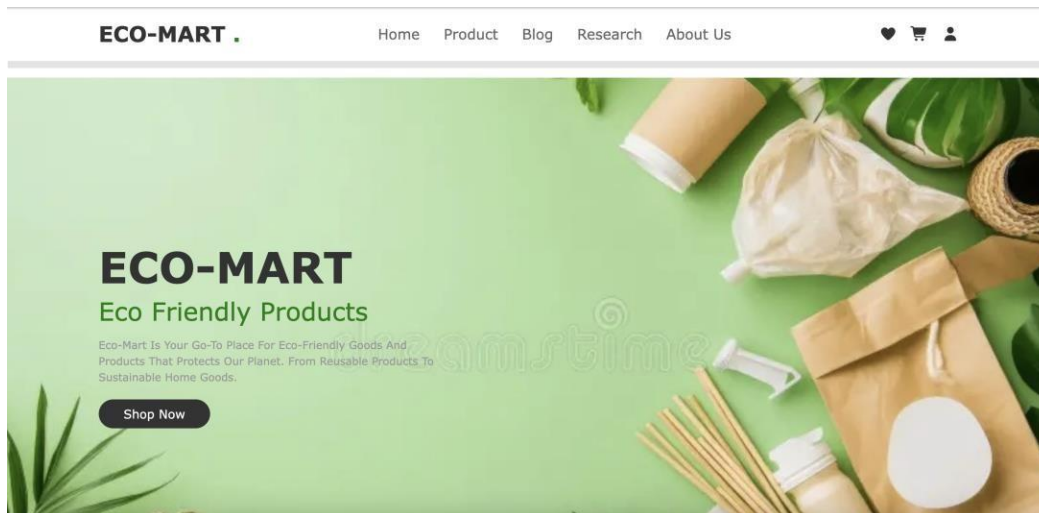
ECO-MART.

Home Product Blog Research About Us

ECO-MART

Eco Friendly Products

Eco-Mart Is Your Go-To Place For Eco-Friendly Goods And Products That Protects Our Planet. From Reusable Products To Sustainable Home Goods.

Shop Now

dreamstime